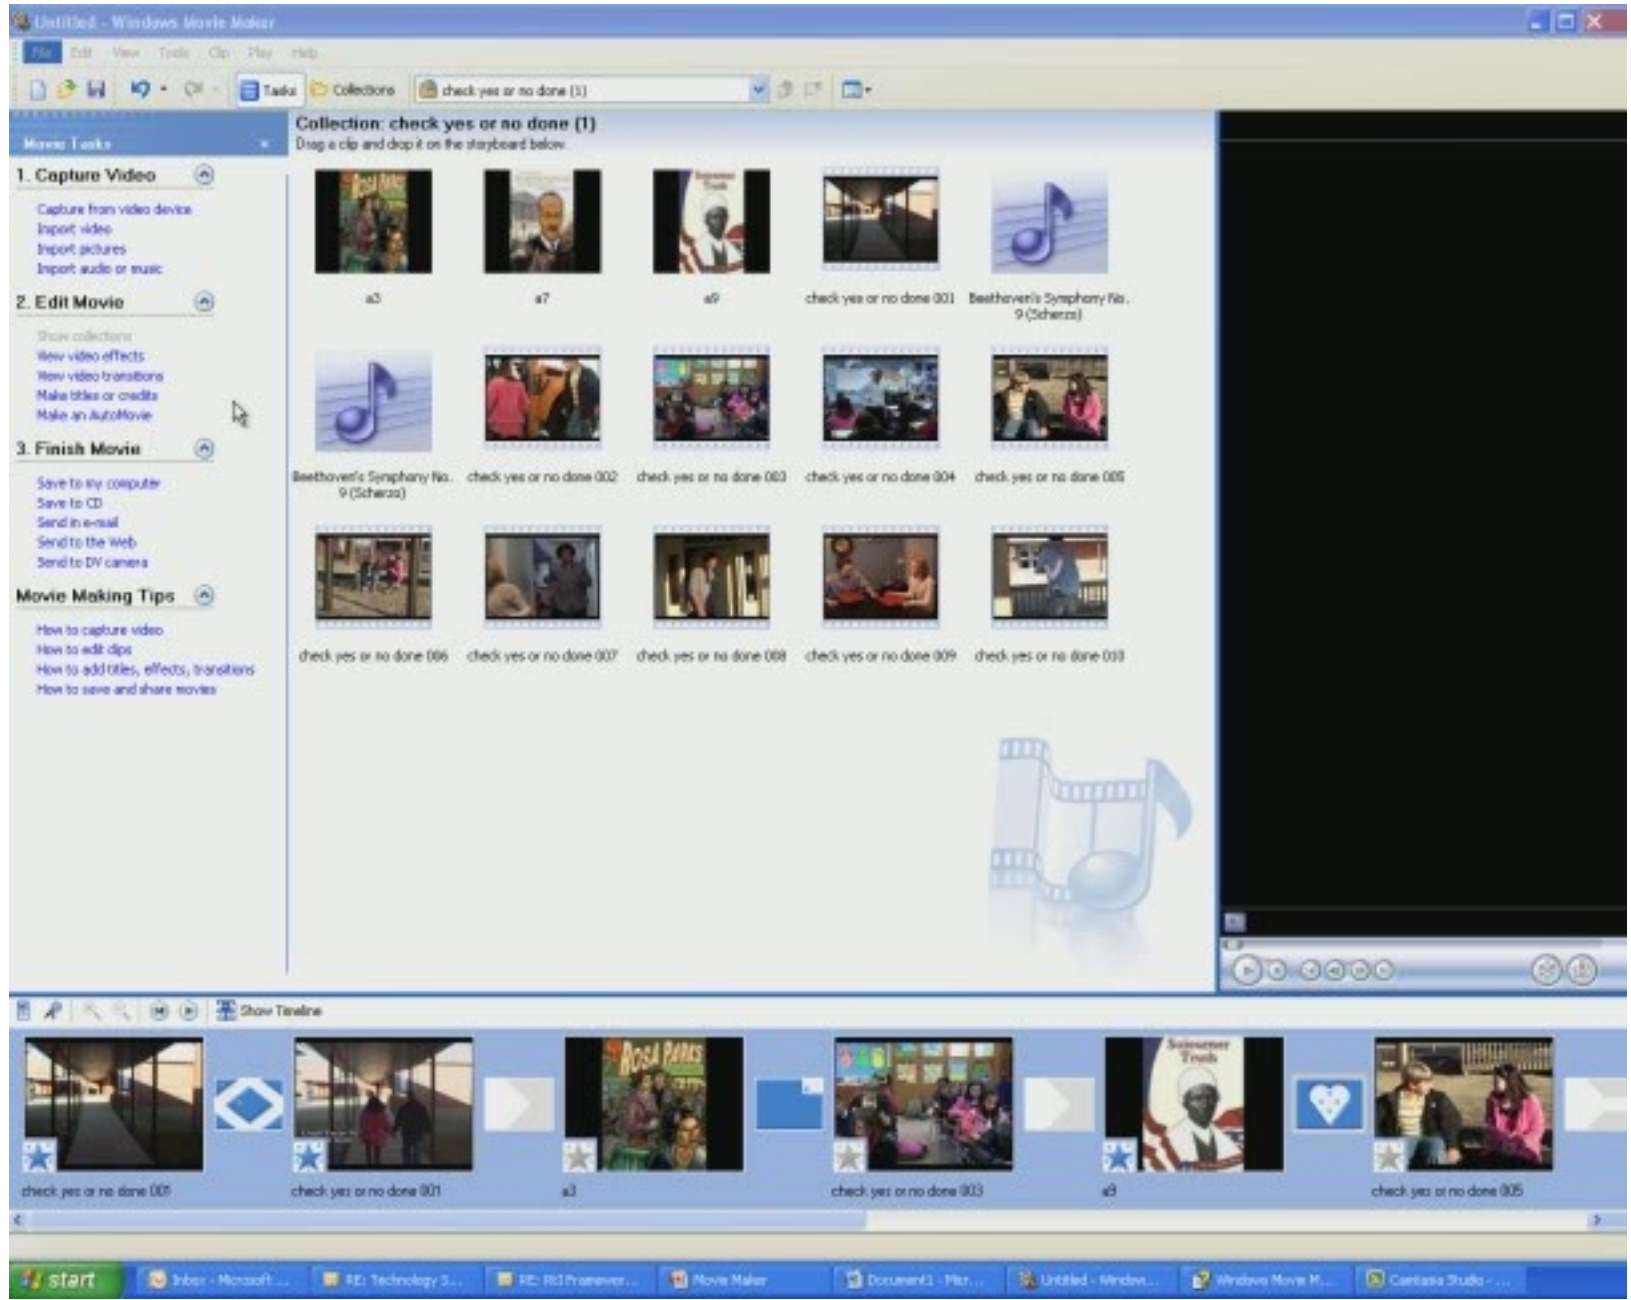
Untitled - Windows Movie Maker

File Edit View Tools Clip Play Help

Tasks Collections check yes or no done (1)

Movie Tasks

1. Capture Video

Capture from video device
Import video
Import pictures
Import audio or music

2. Edit Movie

Show collections
View video effects
View video transitions
Make titles or credits
Make an AutoMovie

3. Finish Movie

Save to my computer
Save to CD
Send in e-mail
Send to the Web
Send to DV camera

Movie Making Tips

How to capture video
How to edit clips
How to add titles, effects, transitions
How to save and share movies

Collection: check yes or no done (1)
Drag a clip and drop it on the storyboard below.

ROSA PARKS

a3

a7

Sojourner Truth

a9

check yes or no done 001

Beethoven's Symphony No. 9 (Scherzo)

Beethoven's Symphony No. 9 (Scherzo)

check yes or no done 002

check yes or no done 003

check yes or no done 004

check yes or no done 005

check yes or no done 006

check yes or no done 007

check yes or no done 008

check yes or no done 009

check yes or no done 010

Show Timeline

check yes or no done 001

check yes or no done 001

ROSA PARKS

a3

check yes or no done 003

Sojourner Truth

a9

check yes or no done 005

start

Inbox - Microsoft ...

RE: Technology S...

RE: RtI Framewor...

Movie Maker

Document1 - Micr...

Untitled - Window...

Windows Movie M...

Camtasia Studio - ...